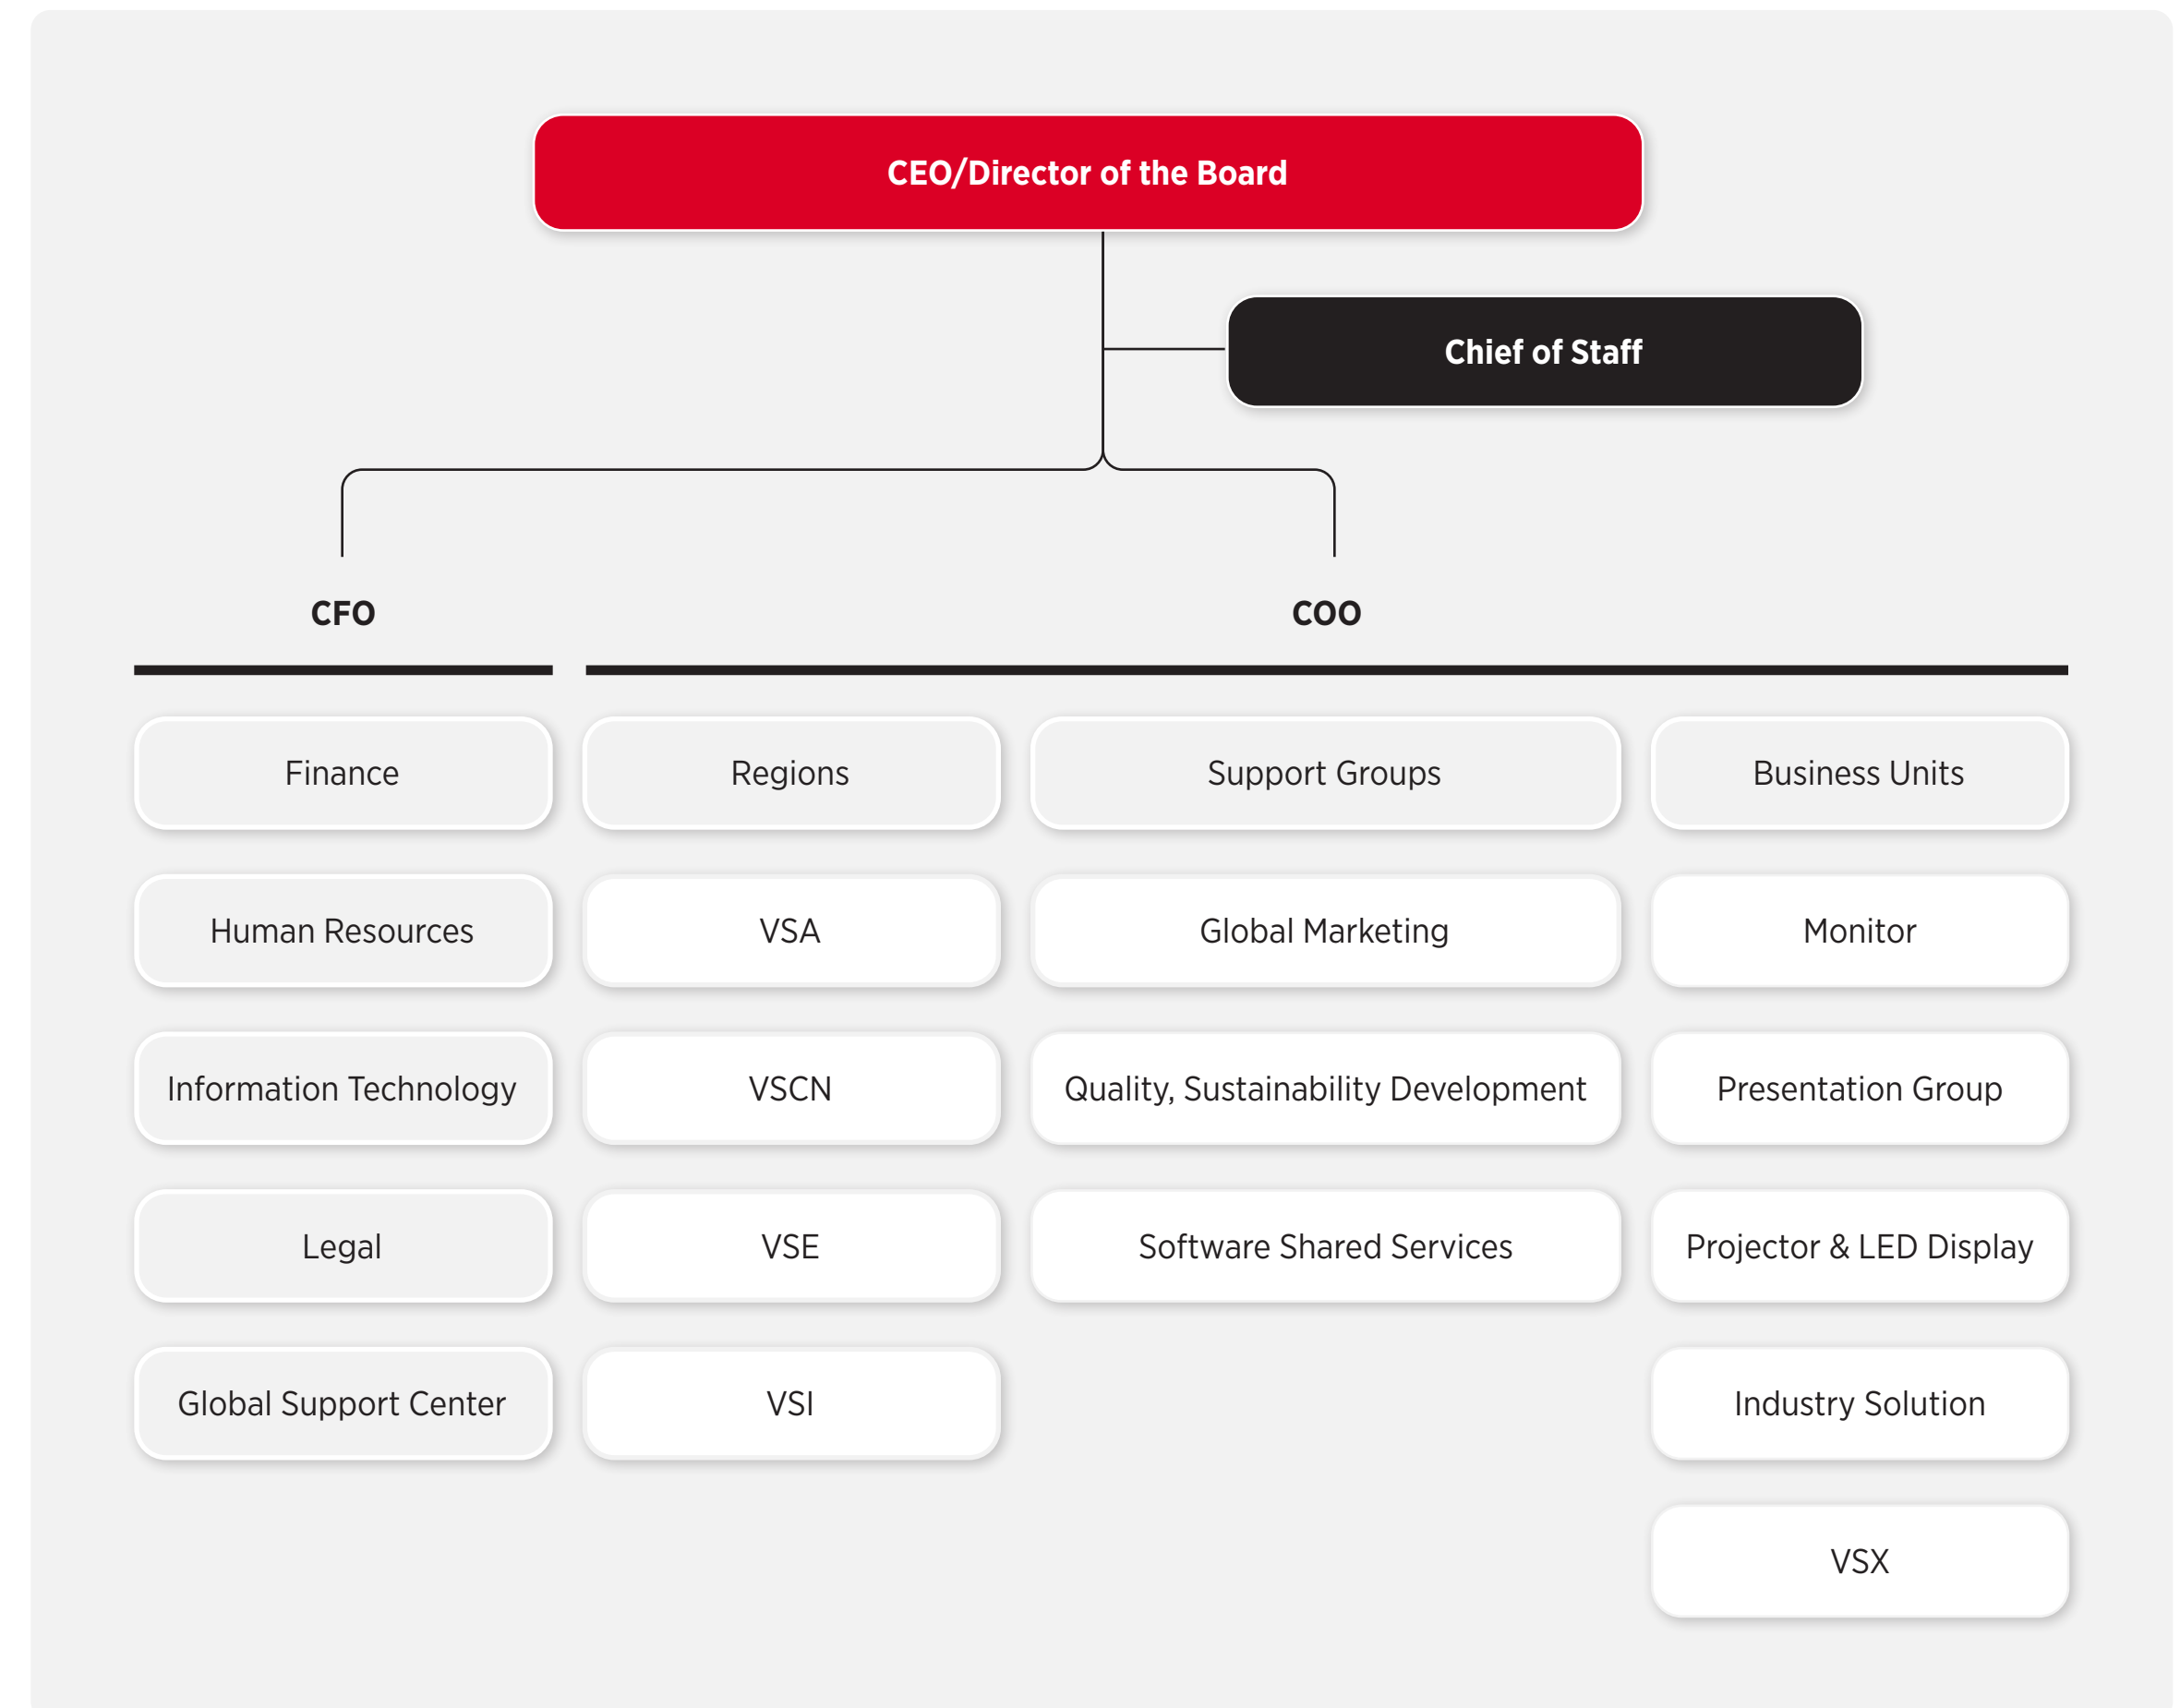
CEO/Director of the Board

Chief of Staff

CFO

COO

Finance

Human Resources

Information Technology

Legal

Global Support Center

Regions

VSA

VSCN

VSE

VSI

Support Groups

Global Marketing

Quality, Sustainability Development

Software Shared Services

Business Units

Monitor

Presentation Group

Projector & LED Display

Industry Solution

VSX